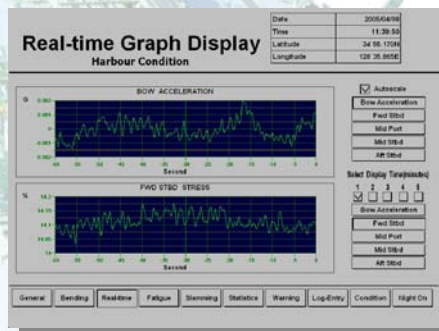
Real-time Graph Display
Harbour Condition

| Date | 2005/04/08 |
|---|---|
| Time | 11:39:55 |
| Latitude | 34 56.170N |
| Longitude | 128 35.865E |

BOW ACCELERATION
G
0.060
0.03
0
-0.03
-0.060
-60 -55 -50 -45 -40 -35 -30 -25 -20 -15 -10 -5 0
Second

FWD STBD STRESS
%
16.2
16.15
16.1
16.05
16
-60 -55 -50 -45 -40 -35 -30 -25 -20 -15 -10 -5 0
Second

Autoscale
Bow Acceleration
Fwd Stbd
Mid Port
Mid Stbd
Aft Stbd

Select Display Time(minutes)
1 2 3 4 5

Bow Acceleration
Fwd Stbd
Mid Port
Mid Stbd
Aft Stbd

General | Bending | Real-time | Fatigue | Slamming | Statistics | Warning | Log-Entry | Condition | Night On